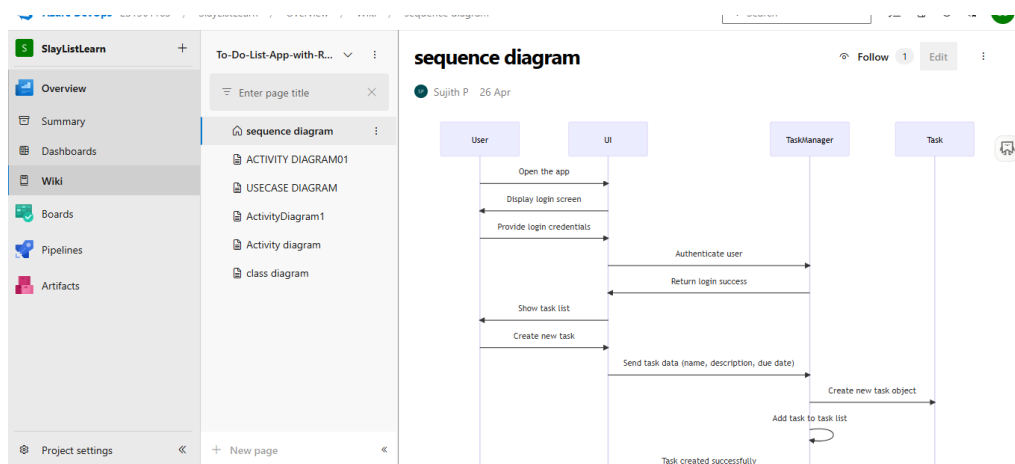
Azure DevOps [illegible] / SlayListLearn / Overview / Wiki / sequence diagram

Search

S SlayListLearn +

Overview
Summary
Dashboards
Wiki
Boards
Pipelines
Artifacts

Project settings «

To-Do-List-App-with-R...

Enter page title

sequence diagram
ACTIVITY DIAGRAM01
USECASE DIAGRAM
ActivityDiagram1
Activity diagram
class diagram

+ New page «

sequence diagram

Follow 1 Edit

SP Sujith P 26 Apr

User
UI
TaskManager
Task

Open the app
Display login screen
Provide login credentials
Authenticate user
Return login success
Show task list
Create new task
Send task data (name, description, due date)
Create new task object
Add task to task list
Task created successfully